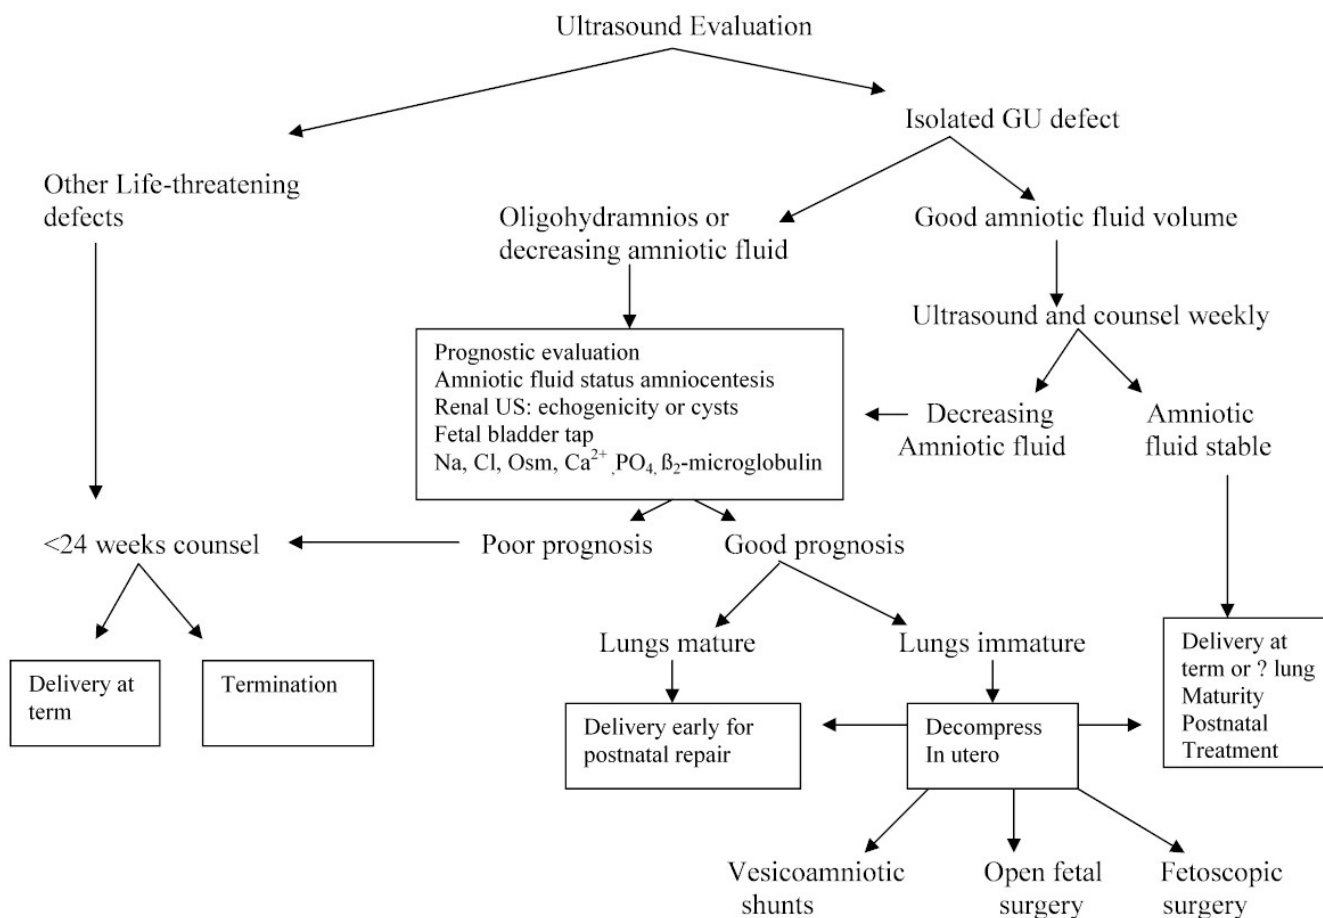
Ultrasound Evaluation

Other Life-threatening defects

Isolated GU defect

Oligohydramnios or decreasing amniotic fluid

Good amniotic fluid volume

Ultrasound and counsel weekly

Prognostic evaluation
Amniotic fluid status amniocentesis
Renal US: echogenicity or cysts
Fetal bladder tap
Na, Cl, Osm, $Ca^{2+}$, $PO_4$, $ß_2$-microglobulin

Decreasing Amniotic fluid

Amniotic fluid stable

<24 weeks counsel

Poor prognosis

Good prognosis

Delivery at term

Termination

Lungs mature

Lungs immature

Delivery at term or ? lung Maturity Postnatal Treatment

Delivery early for postnatal repair

Decompress In utero

Vesicoamniotic shunts

Open fetal surgery

Fetoscopic surgery